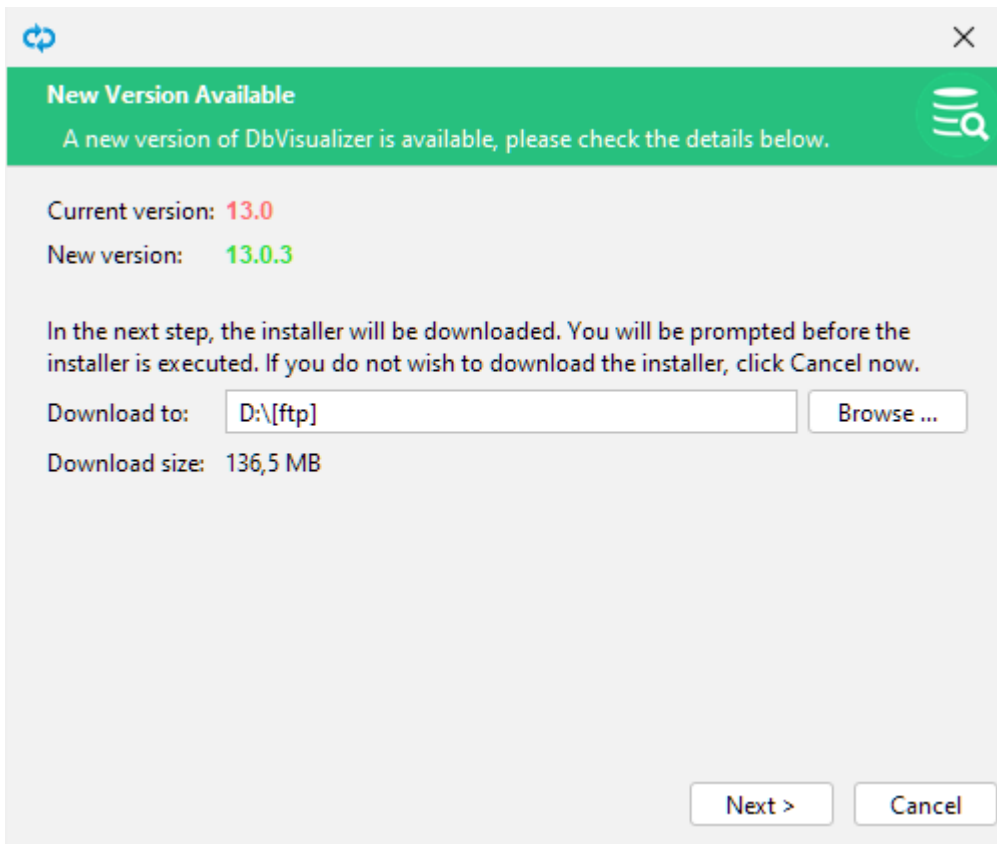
New Version Available

A new version of DbVisualizer is available, please check the details below.

Current version: 13.0

New version: 13.0.3

In the next step, the installer will be downloaded. You will be prompted before the installer is executed. If you do not wish to download the installer, click Cancel now.

Download to: D:\[ftp] Browse ...

Download size: 136,5 MB

Next > Cancel